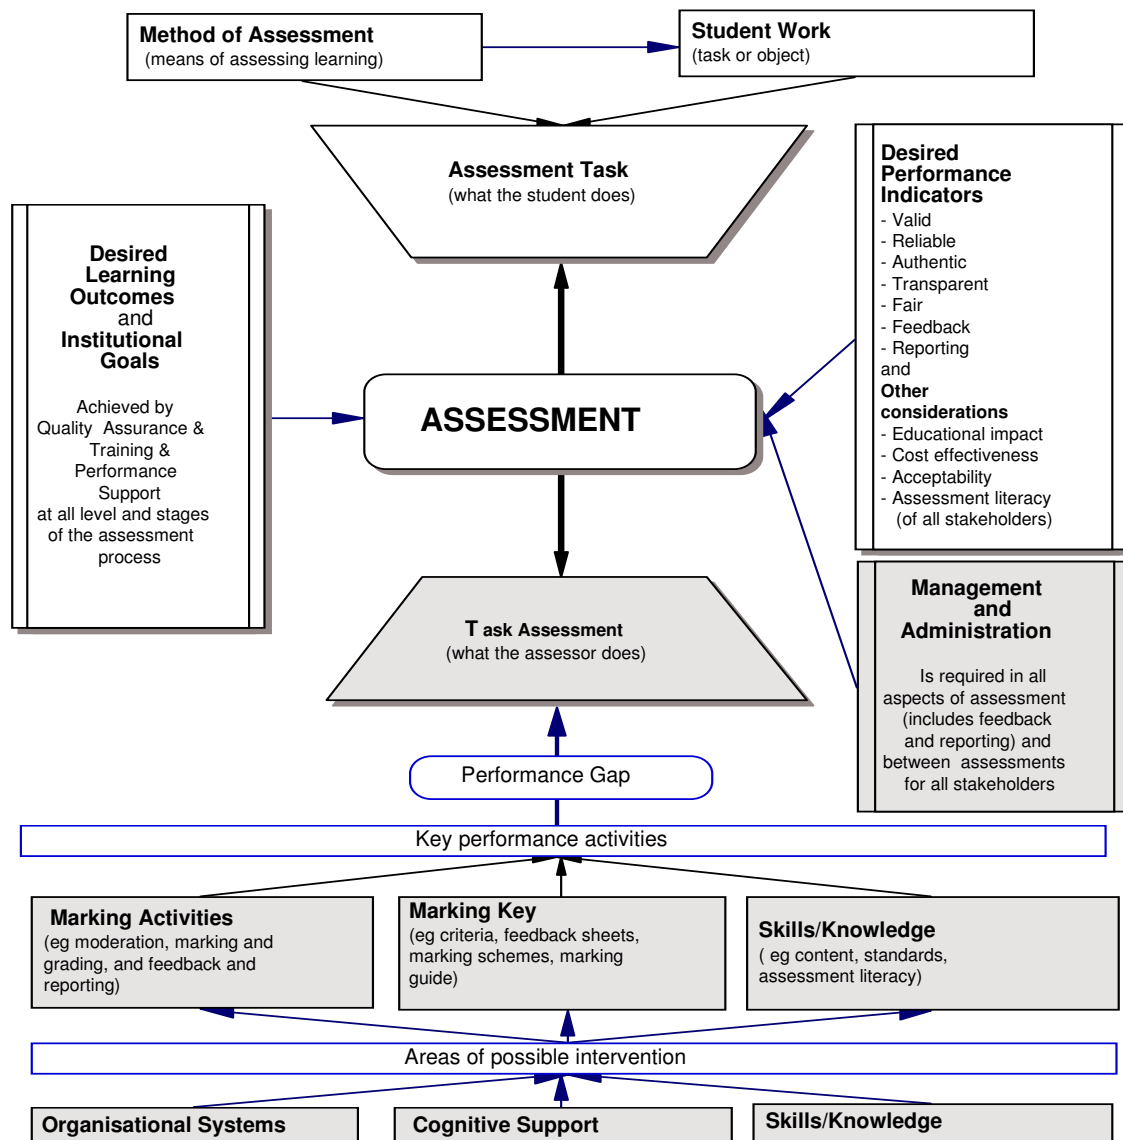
Method of Assessment
(means of assessing learning)

Student Work
(task or object)

Assessment Task
(what the student does)

Desired Learning Outcomes and Institutional Goals

Achieved by Quality Assurance & Training & Performance Support at all level and stages of the assessment process

Desired Performance Indicators
- Valid
- Reliable
- Authentic
- Transparent
- Fair
- Feedback
- Reporting
and
Other considerations
- Educational impact
- Cost effectiveness
- Acceptability
- Assessment literacy (of all stakeholders)

ASSESSMENT

Management and Administration

Is required in all aspects of assessment (includes feedback and reporting) and between assessments for all stakeholders

T ask Assessment
(what the assessor does)

Performance Gap

Key performance activities

Marking Activities
(eg moderation, marking and grading, and feedback and reporting)

Marking Key
(eg criteria, feedback sheets, marking schemes, marking guide)

Skills/Knowledge
( eg content, standards, assessment literacy)

Areas of possible intervention

Organisational Systems

Cognitive Support

Skills/Knowledge